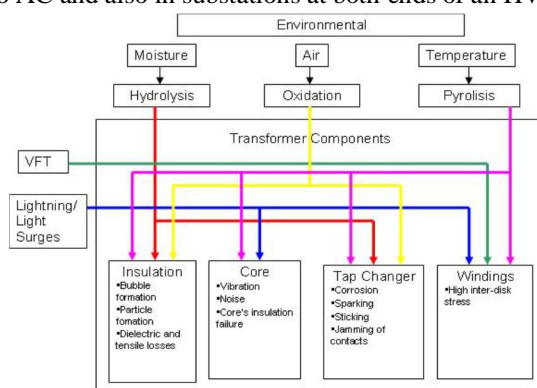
s AC and also in substations at both ends of an HV

Environmental

Moisture

Air

Temperature

Hydrolysis

Oxidation

Pyrolisis

Transformer Components

VFT

Lightning/ Light Surges

Insulation
•Bubble formation
•Particle formation
•Dielectric and tensile losses

Core
•Vibration
•Noise
•Core's insulation failure

Tap Changer
•Corrosion
•Sparking
•Sticking
•Jamming of contacts

Windings
•High inter-disk stress